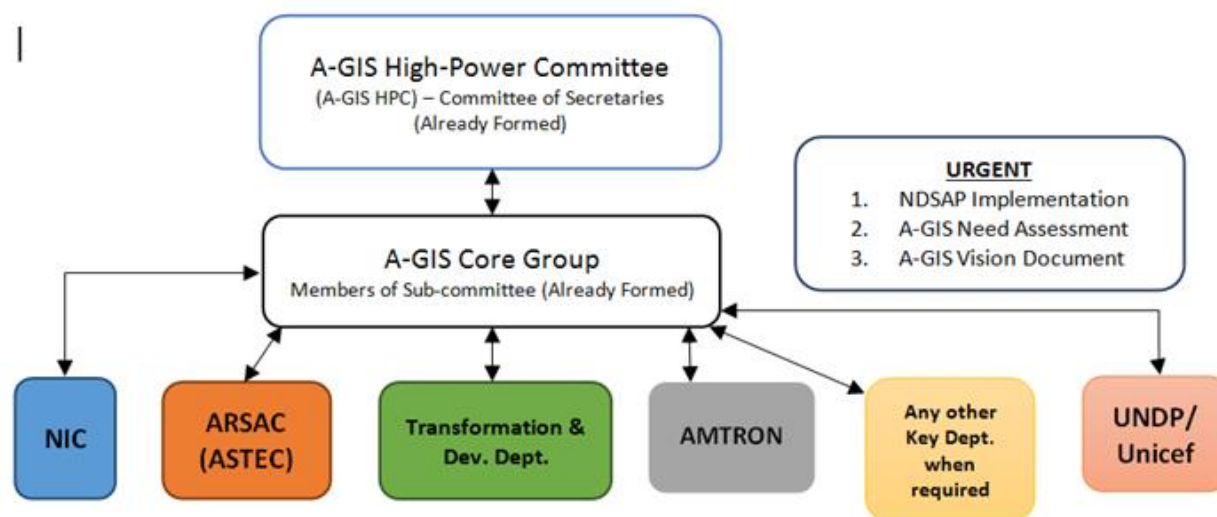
A-GIS High-Power Committee
(A-GIS HPC) – Committee of Secretaries
(Already Formed)

URGENT
1. NDSAP Implementation
2. A-GIS Need Assessment
3. A-GIS Vision Document

A-GIS Core Group
Members of Sub-committee (Already Formed)

NIC

ARSAC (ASTEC)

Transformation & Dev. Dept.

AMTRON

Any other Key Dept. when required

UNDP/ Unicef